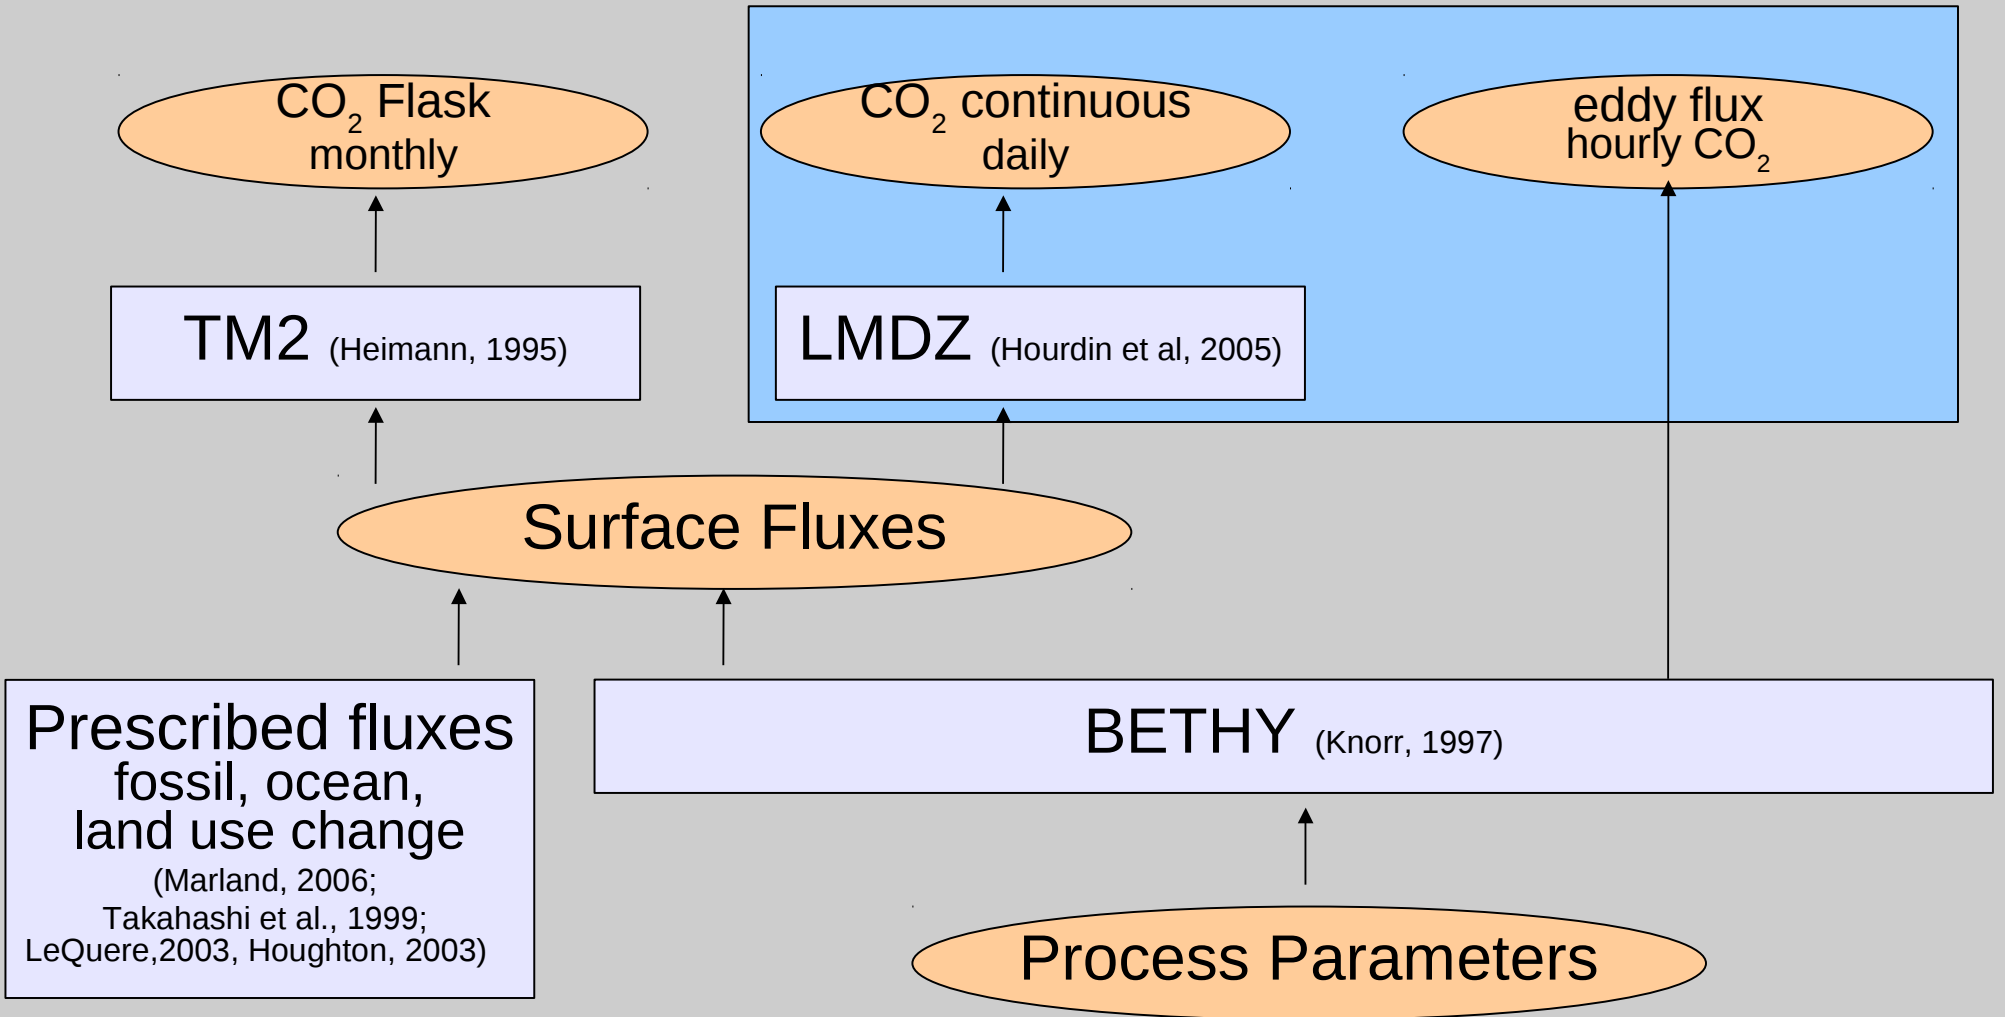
$CO_2$ Flask
monthly

$CO_2$ continuous
daily

eddy flux
hourly $CO_2$

TM2 (Heimann, 1995)

LMDZ (Hourdin et al, 2005)

Surface Fluxes

Prescribed fluxes
fossil, ocean,
land use change
(Marland, 2006;
Takahashi et al., 1999;
LeQuere,2003, Houghton, 2003)

BETHY (Knorr, 1997)

Process Parameters